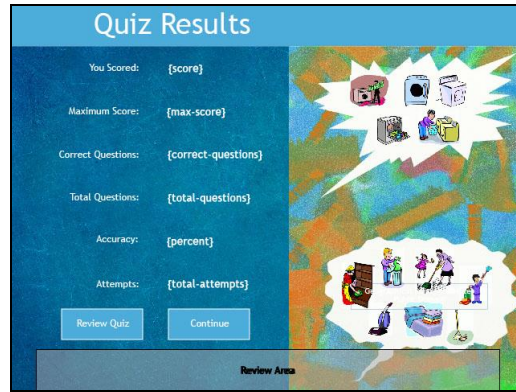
Quiz Results

You Scored: {score}

Maximum Score: {max-score}

Correct Questions: {correct-questions}

Total Questions: {total-questions}

Accuracy: {percent}

Attempts: {total-attempts}

Review Quiz

Continue

Review Area